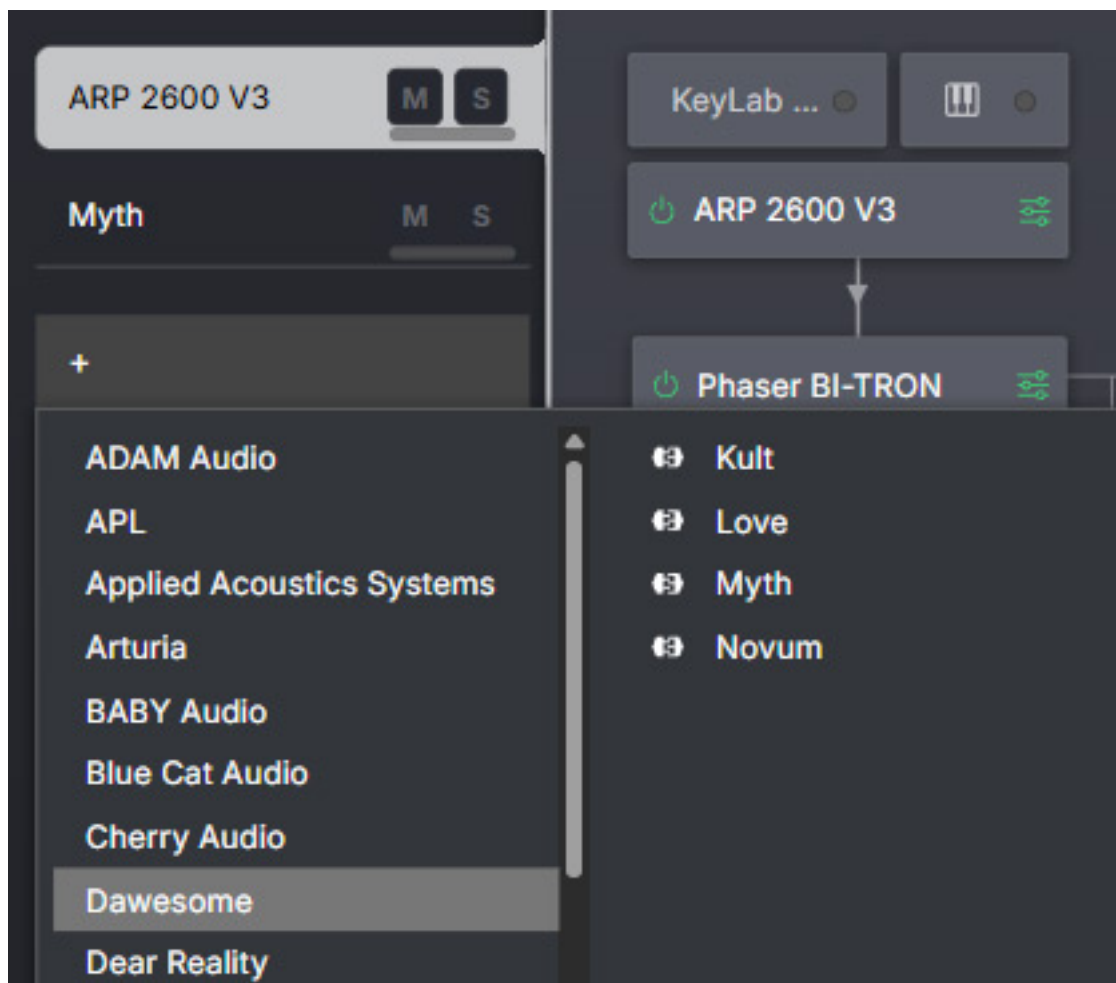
ARP 2600 V3 M S

Myth M S

+

KeyLab ...

ARP 2600 V3

Phaser BI-TRON

ADAM Audio
APL
Applied Acoustics Systems
Arturia
BABY Audio
Blue Cat Audio
Cherry Audio
Dawesome
Dear Reality

Kult
Love
Myth
Novum